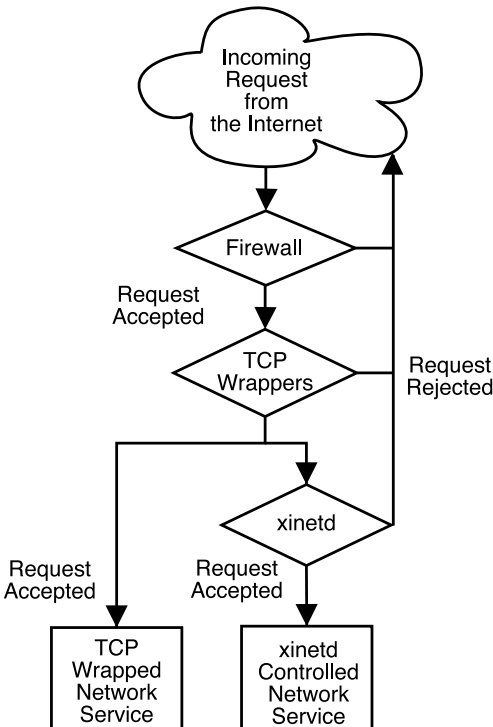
Incoming Request from the Internet

Firewall

Request Accepted

TCP Wrappers

Request Rejected

xinetd

Request Accepted

Request Accepted

TCP Wrapped Network Service

xinetd Controlled Network Service